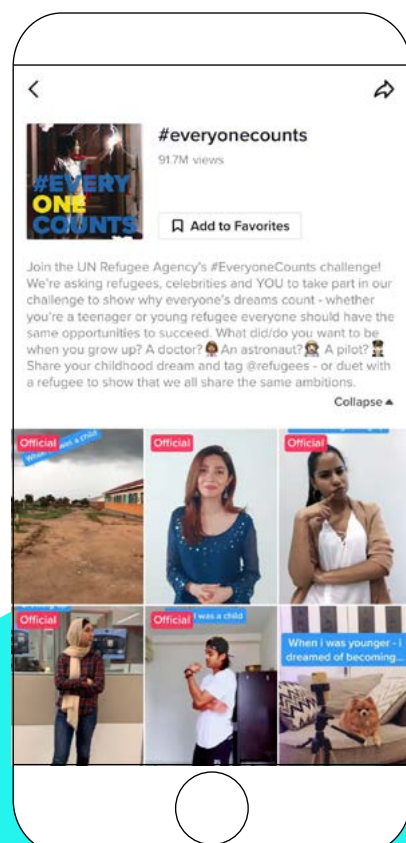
#EVERY ONE COUNTS

#everyonecounts

91.7M views

Add to Favorites

Join the UN Refugee Agency's #EveryoneCounts challenge! We're asking refugees, celebrities and YOU to take part in our challenge to show why everyone's dreams count - whether you're a teenager or young refugee everyone should have the same opportunities to succeed. What did/do you want to be when you grow up? A doctor? An astronaut? A pilot? Share your childhood dream and tag @refugees - or duet with a refugee to show that we all share the same ambitions.

Collapse ▲

Official
When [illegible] was a child

Official

Official

Official

Official
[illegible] i was a child

When i was younger - i dreamed of becoming...